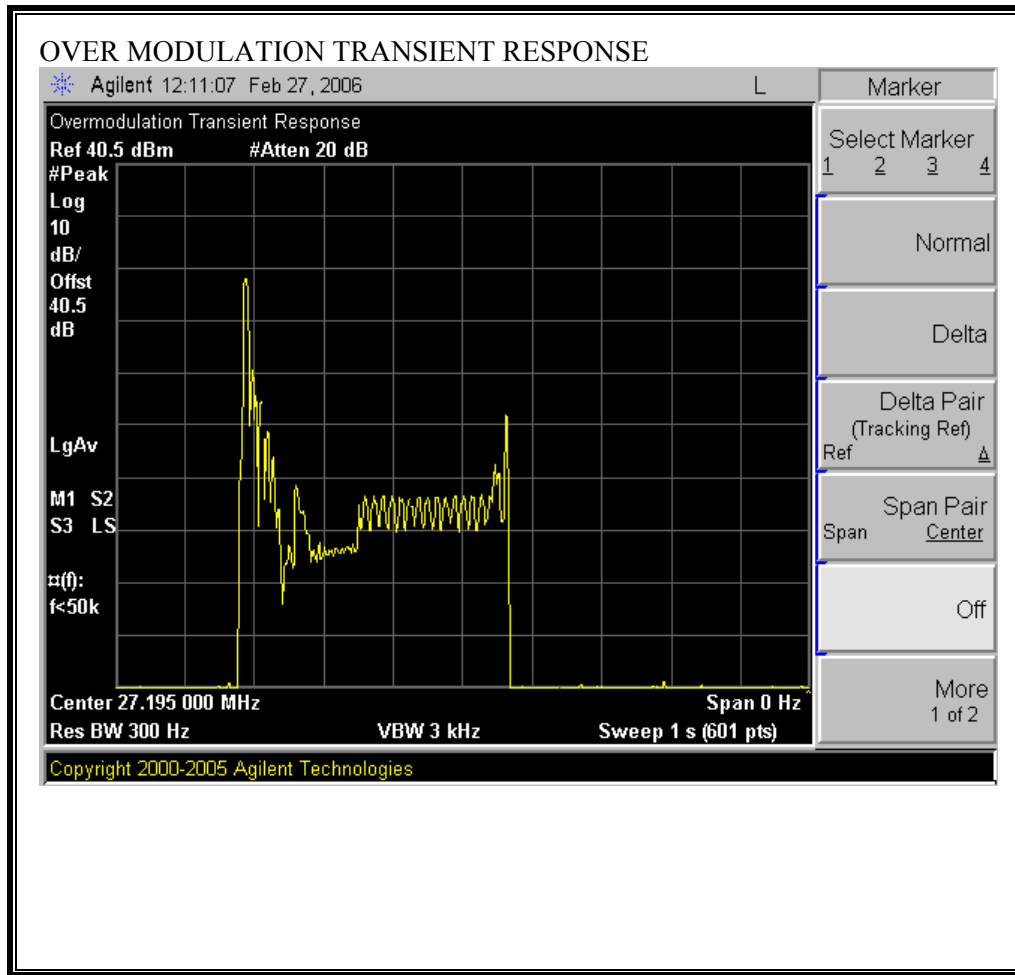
OVER MODULATION TRANSIENT RESPONSE

Agilent 12:11:07 Feb 27, 2006

L

Marker

Overmodulation Transient Response

Ref 40.5 dBm #Atten 20 dB

#Peak
Log
10
dB/
Offst
40.5
dB

LgAv

M1 S2
S3 LS

¤(f):
f<50k

Center 27.195 000 MHz

Span 0 Hz

Res BW 300 Hz

VBW 3 kHz

Sweep 1 s (601 pts)

Select Marker
1 2 3 4

Normal

Delta

Delta Pair
(Tracking Ref)
Ref Δ

Span Pair
Span Center

Off

More
1 of 2

Copyright 2000-2005 Agilent Technologies